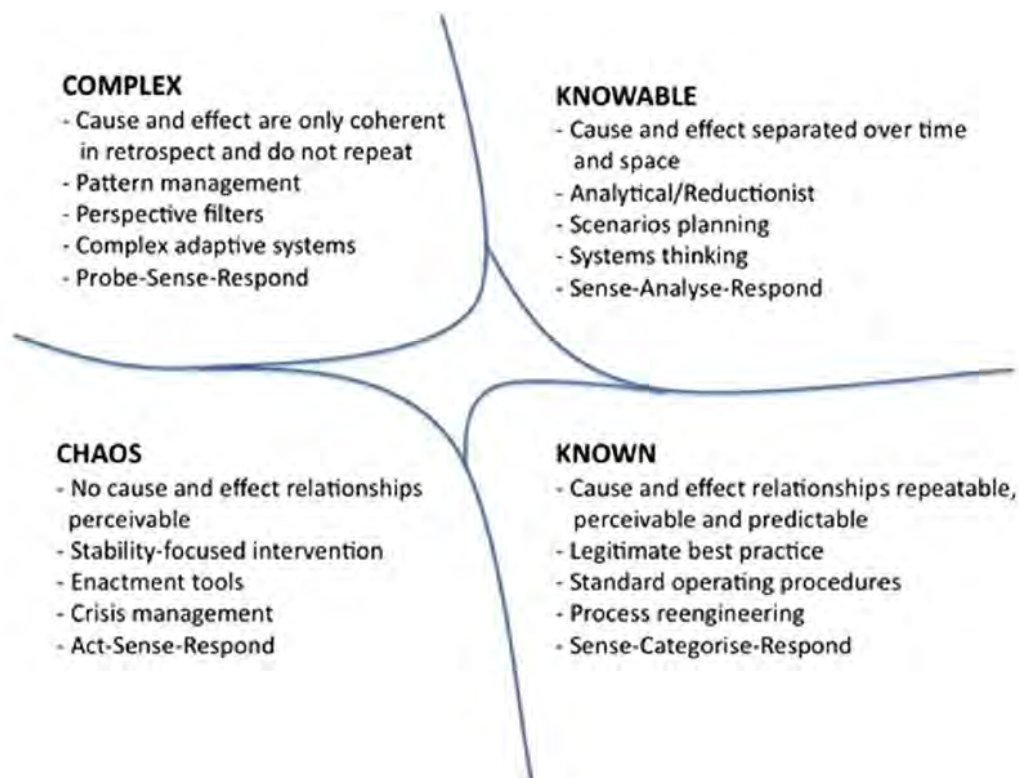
COMPLEX
- Cause and effect are only coherent in retrospect and do not repeat
- Pattern management
- Perspective filters
- Complex adaptive systems
- Probe-Sense-Respond

KNOWABLE
- Cause and effect separated over time and space
- Analytical/Reductionist
- Scenarios planning
- Systems thinking
- Sense-Analyse-Respond

CHAOS
- No cause and effect relationships perceivable
- Stability-focused intervention
- Enactment tools
- Crisis management
- Act-Sense-Respond

KNOWN
- Cause and effect relationships repeatable, perceivable and predictable
- Legitimate best practice
- Standard operating procedures
- Process reengineering
- Sense-Categorise-Respond